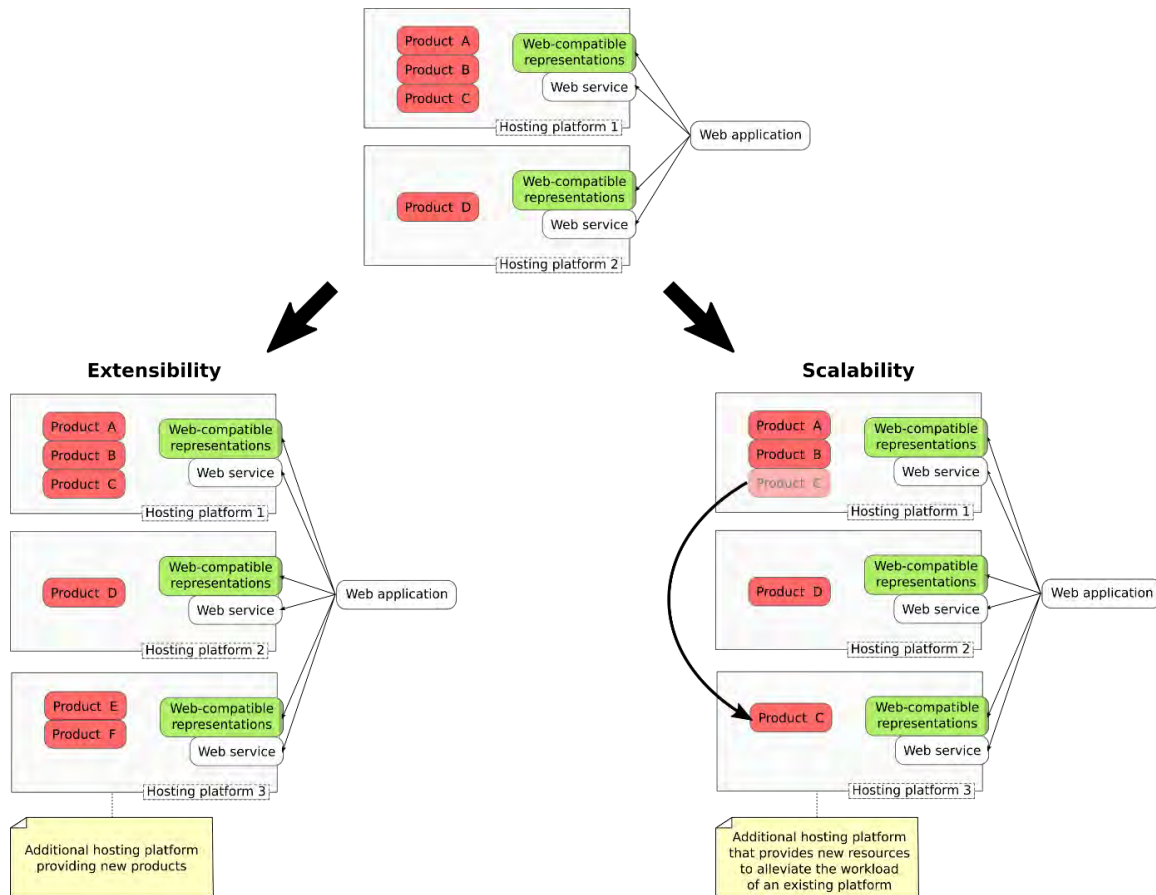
Product A
Product B
Product C
Web-compatible representations
Web service
Hosting platform 1
Web application
Product D
Web-compatible representations
Web service
Hosting platform 2

Extensibility

Product A
Product B
Product C
Web-compatible representations
Web service
Hosting platform 1
Product D
Web-compatible representations
Web service
Hosting platform 2
Web application
Product E
Product F
Web-compatible representations
Web service
Hosting platform 3

Additional hosting platform providing new products

Scalability

Product A
Product B
Product C
Web-compatible representations
Web service
Hosting platform 1
Product D
Web-compatible representations
Web service
Hosting platform 2
Web application
Product C
Web-compatible representations
Web service
Hosting platform 3

Additional hosting platform that provides new resources to alleviate the workload of an existing platform